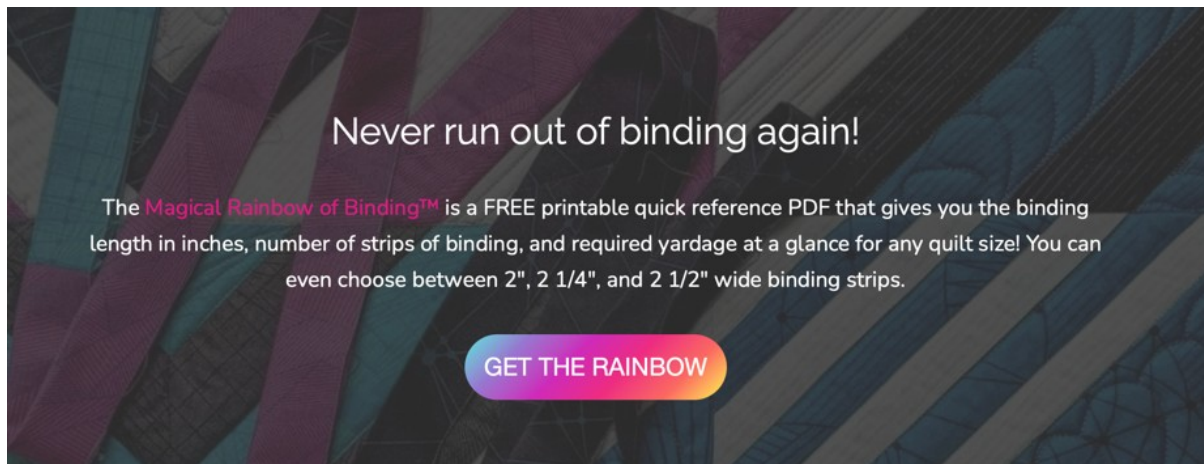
Never run out of binding again!

The Magical Rainbow of Binding™ is a FREE printable quick reference PDF that gives you the binding length in inches, number of strips of binding, and required yardage at a glance for any quilt size! You can even choose between 2", 2 1/4", and 2 1/2" wide binding strips.

GET THE RAINBOW